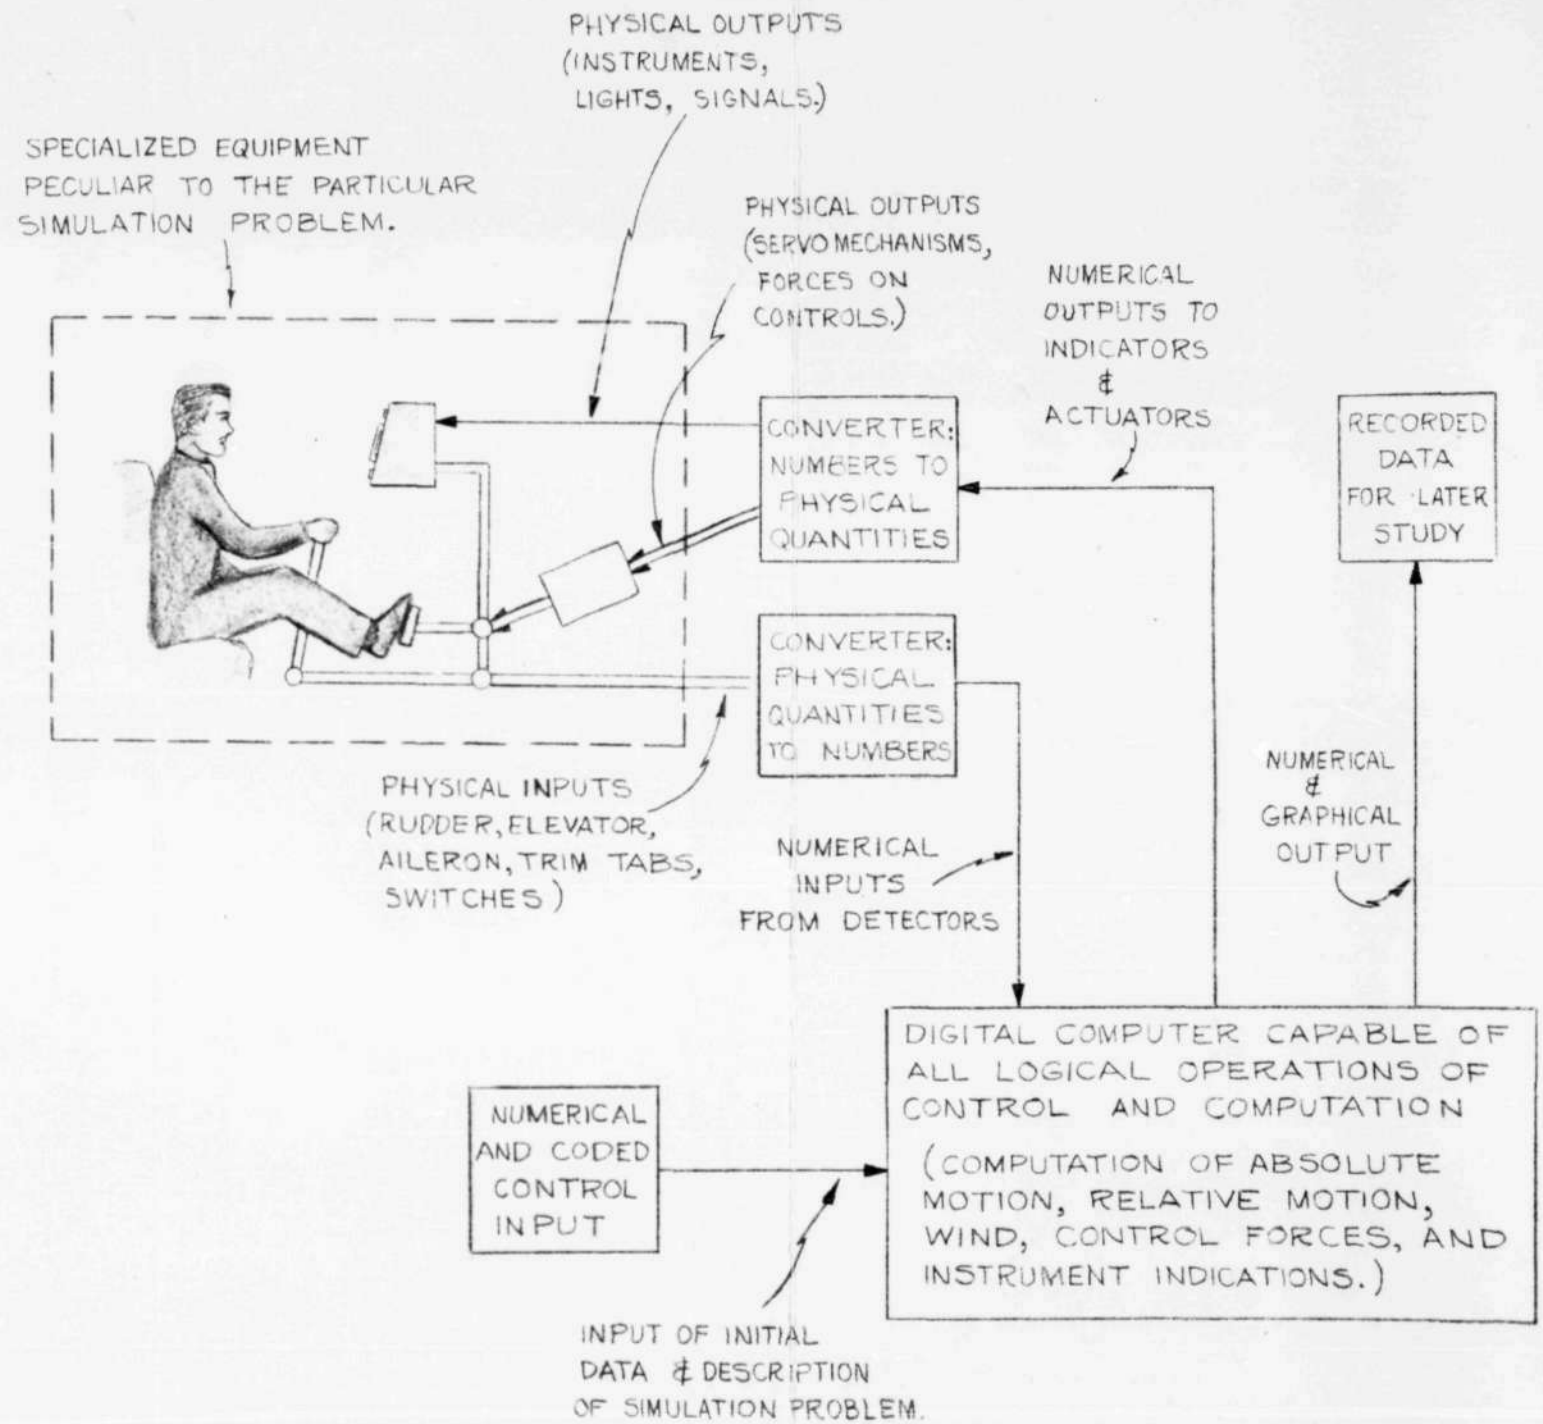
PHYSICAL OUTPUTS (INSTRUMENTS, LIGHTS, SIGNALS.)

SPECIALIZED EQUIPMENT PECULIAR TO THE PARTICULAR SIMULATION PROBLEM.

PHYSICAL OUTPUTS (SERVO MECHANISMS, FORCES ON CONTROLS.)

NUMERICAL OUTPUTS TO INDICATORS & ACTUATORS

RECORDED DATA FOR LATER STUDY

CONVERTER: NUMBERS TO PHYSICAL QUANTITIES

CONVERTER: PHYSICAL QUANTITIES TO NUMBERS

PHYSICAL INPUTS (RUDDER, ELEVATOR, AILERON, TRIM TABS, SWITCHES)

NUMERICAL INPUTS FROM DETECTORS

NUMERICAL & GRAPHICAL OUTPUT

DIGITAL COMPUTER CAPABLE OF ALL LOGICAL OPERATIONS OF CONTROL AND COMPUTATION (COMPUTATION OF ABSOLUTE MOTION, RELATIVE MOTION, WIND, CONTROL FORCES, AND INSTRUMENT INDICATIONS.)

NUMERICAL AND CODED CONTROL INPUT

INPUT OF INITIAL DATA & DESCRIPTION OF SIMULATION PROBLEM.